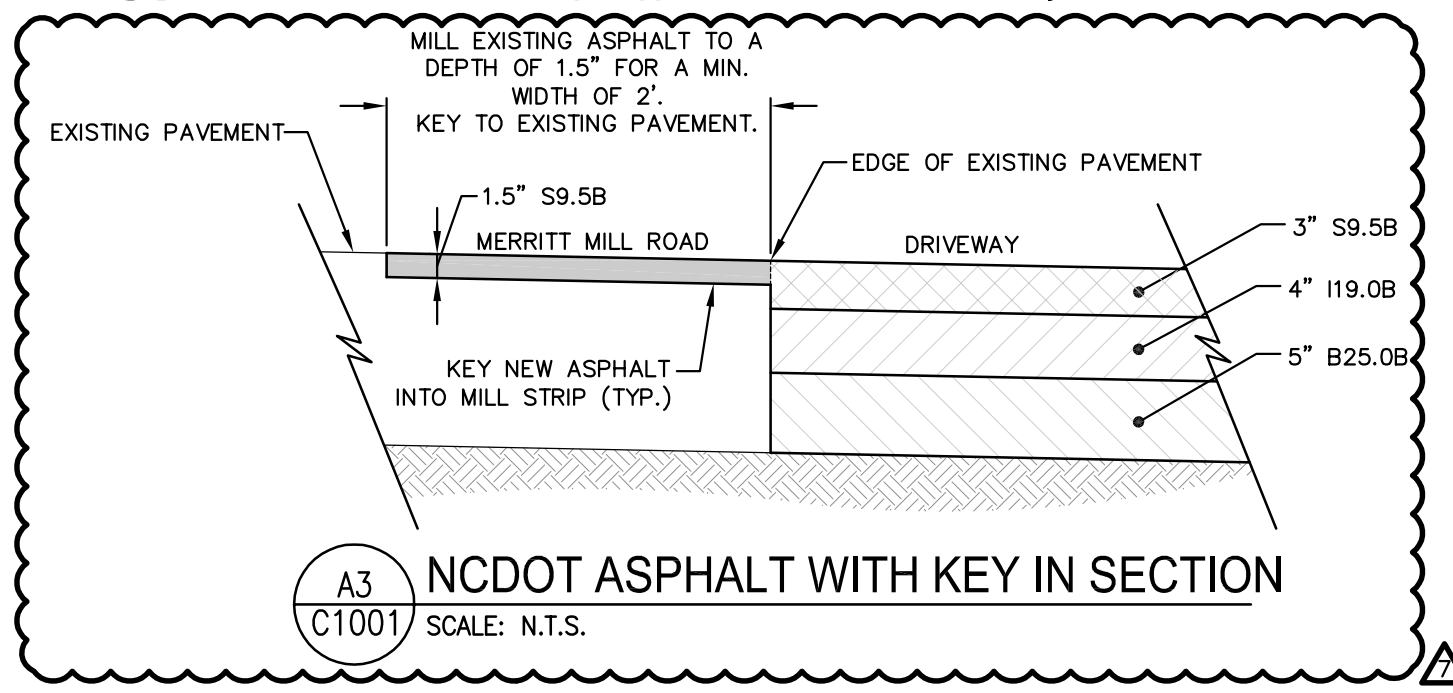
MILL EXISTING ASPHALT TO A DEPTH OF 1.5" FOR A MIN. WIDTH OF 2'. KEY TO EXISTING PAVEMENT.

EXISTING PAVEMENT

EDGE OF EXISTING PAVEMENT

1.5" S9.5B

MERRITT MILL ROAD

DRIVEWAY

3" S9.5B

4" I19.0B

5" B25.0B

KEY NEW ASPHALT INTO MILL STRIP (TYP.)

A3
C1001

NCDOT ASPHALT WITH KEY IN SECTION

SCALE: N.T.S.

7